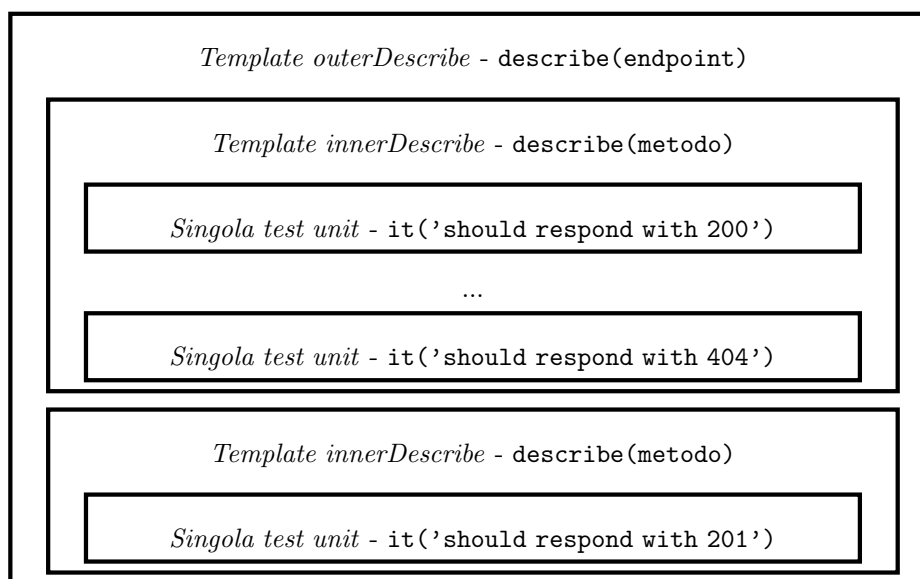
Template outerDescribe - describe(endpoint)

Template innerDescribe - describe(metodo)

Singola test unit - it('should respond with 200')

...

Singola test unit - it('should respond with 404')

Template innerDescribe - describe(metodo)

Singola test unit - it('should respond with 201')